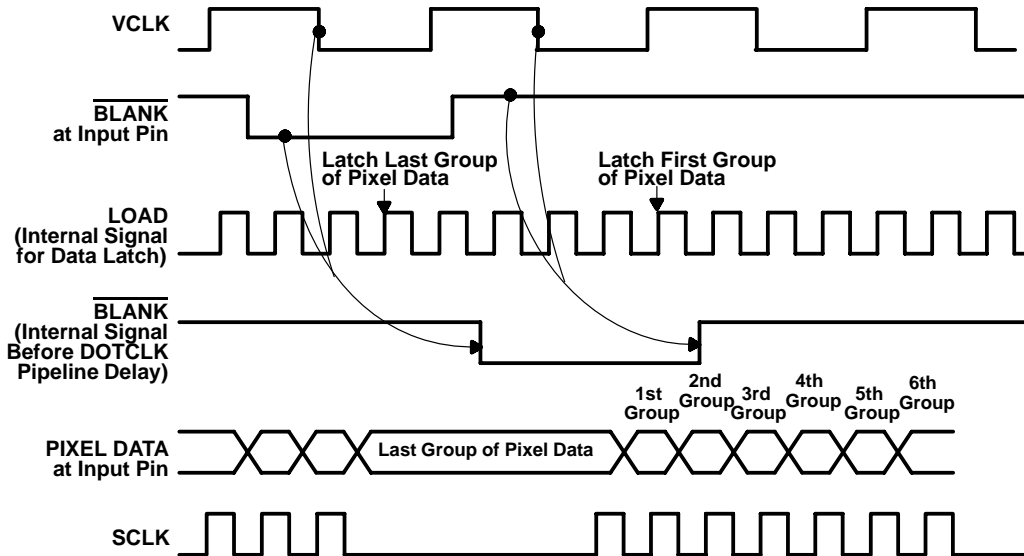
VCLK

$\overline{\text{BLANK}}$ at Input Pin

Latch Last Group of Pixel Data

Latch First Group of Pixel Data

LOAD (Internal Signal for Data Latch)

$\overline{\text{BLANK}}$ (Internal Signal Before DOTCLK Pipeline Delay)

1st Group

2nd Group

3rd Group

4th Group

5th Group

6th Group

PIXEL DATA at Input Pin

Last Group of Pixel Data

SCLK